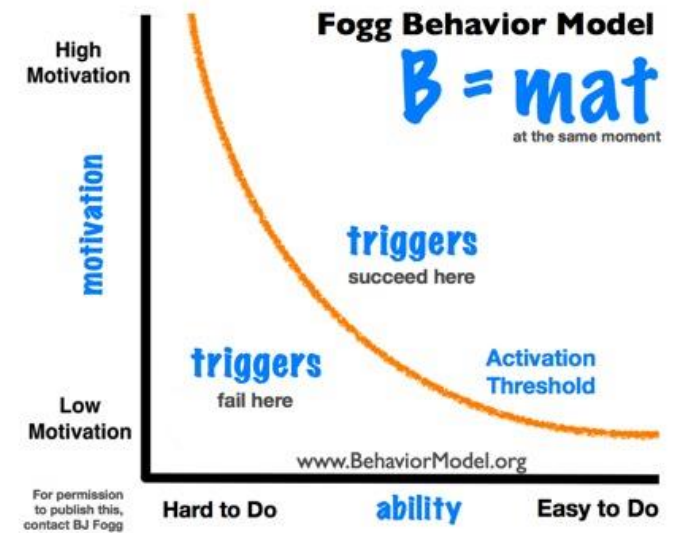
Fogg Behavior Model

B = mat

at the same moment

High Motivation

motivation

Low Motivation

triggers
succeed here

triggers
fail here

Activation Threshold

www.BehaviorModel.org

For permission to publish this, contact BJ Fogg

Hard to Do

ability

Easy to Do